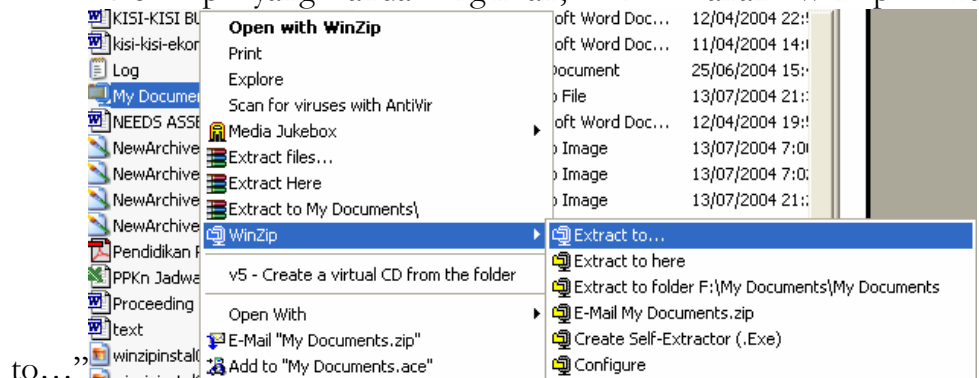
KISI-KISI BU
kisi-kisi-ekon
Log
My Documen
NEEDS ASSE
NewArchive
NewArchive
NewArchive
NewArchive
Pendidikan
PPKn Jadwa
Proceeding
text
winzipinstal

Open with WinZip
Print
Explore
Scan for viruses with AntiVir
Media Jukebox
Extract files...
Extract Here
Extract to My Documents\
WinZip
v5 - Create a virtual CD from the folder
Open With
E-Mail "My Documents.zip"
Add to "My Documents.ace"

oft Word Doc... 12/04/2004 22:
oft Word Doc... 11/04/2004 14:
Document 25/06/2004 15:
File 13/07/2004 21:
oft Word Doc... 12/04/2004 19:
Image 13/07/2004 7:0
Image 13/07/2004 7:0
Image 13/07/2004 21:

Extract to...
Extract to here
Extract to folder F:\My Documents\My Documents
E-Mail My Documents.zip
Create Self-Extractor (.Exe)
Configure

to..."